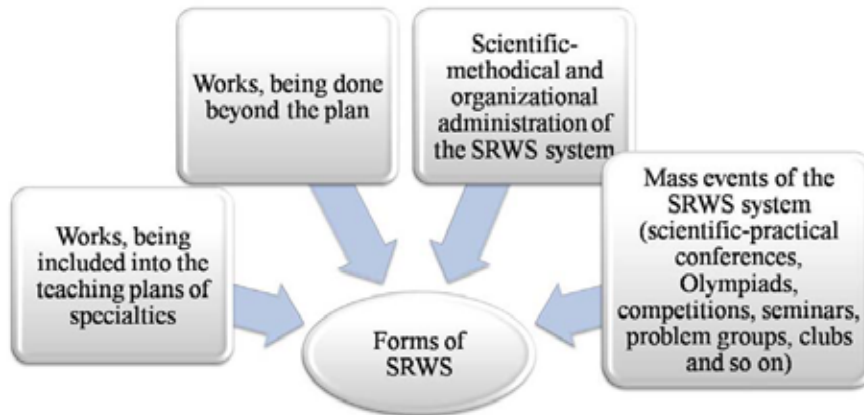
Works, being included into the teaching plans of specialties

Works, being done beyond the plan

Scientific-methodical and organizational administration of the SRWS system

Mass events of the SRWS system (scientific-practical conferences, Olympiads, competitions, seminars, problem groups, clubs and so on)

Forms of SRWS